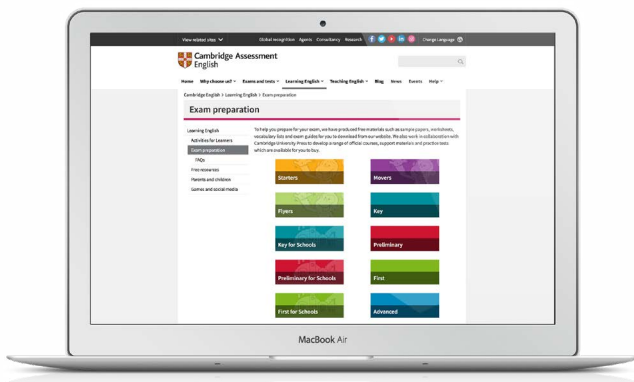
View related sites Global recognition Agents Consultancy Research Change language

Cambridge Assessment English

Home Why choose us? Exams and tests Learning English Teaching English Blog News Events Help

Cambridge English > Learning English > Exam preparation

Exam preparation

Learning English
Activities for Learners
Exam preparation
FAQs
Free resources
Parents and children
Games and social media

To help you prepare for your exam, we have produced free materials such as sample papers, worksheets, vocabulary lists and exam guides for you to download from our website. We also work in collaboration with Cambridge University Press to develop a range of official courses, support materials and practice tests which are available for you to buy.

Starters
Movers
Flyers
Key
Key for Schools
Preliminary
Preliminary for Schools
First
First for Schools
Advanced

MacBook Air